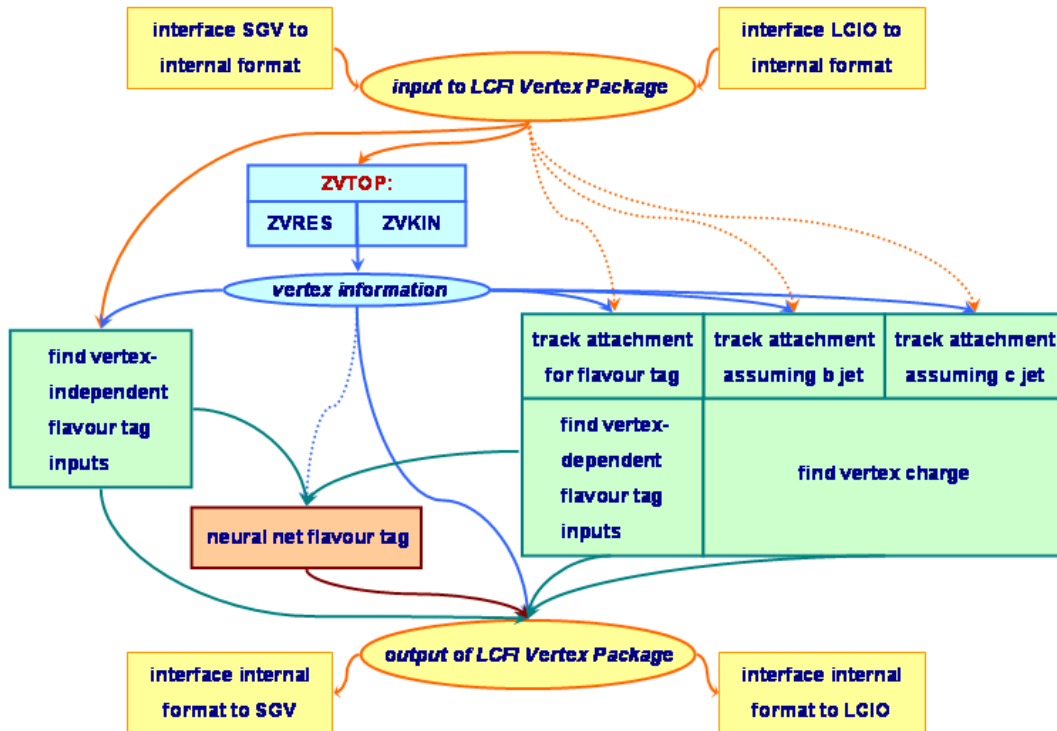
interface SGV to internal format

interface LCIO to internal format

input to LCFI Vertex Package

ZVTOP:

ZVRES

ZVKIN

vertex information

find vertex-independent flavour tag inputs

track attachment for flavour tag

track attachment assuming b jet

track attachment assuming c jet

find vertex-dependent flavour tag inputs

find vertex charge

neural net flavour tag

output of LCFI Vertex Package

interface internal format to SGV

interface internal format to LCIO